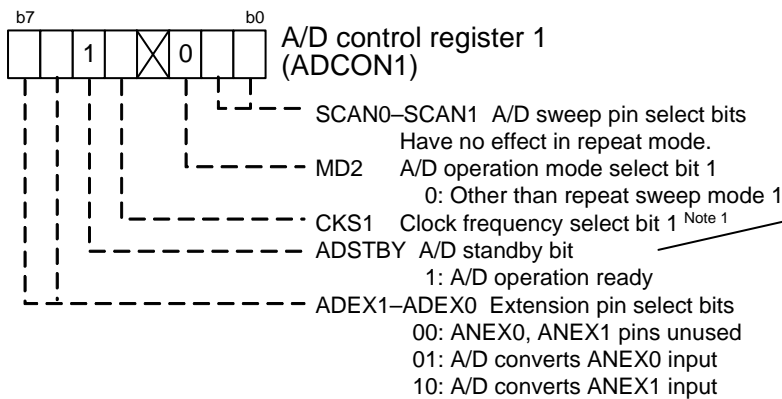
b7 b0

1 0

A/D control register 1 (ADCON1)

SCAN0–SCAN1 A/D sweep pin select bits
Have no effect in repeat mode.

MD2 A/D operation mode select bit 1
0: Other than repeat sweep mode 1

CKS1 Clock frequency select bit 1 Note 1

ADSTBY A/D standby bit
1: A/D operation ready

ADEX1–ADEX0 Extension pin select bits
00: ANEX0, ANEX1 pins unused
01: A/D converts ANEX0 input
10: A/D converts ANEX1 input